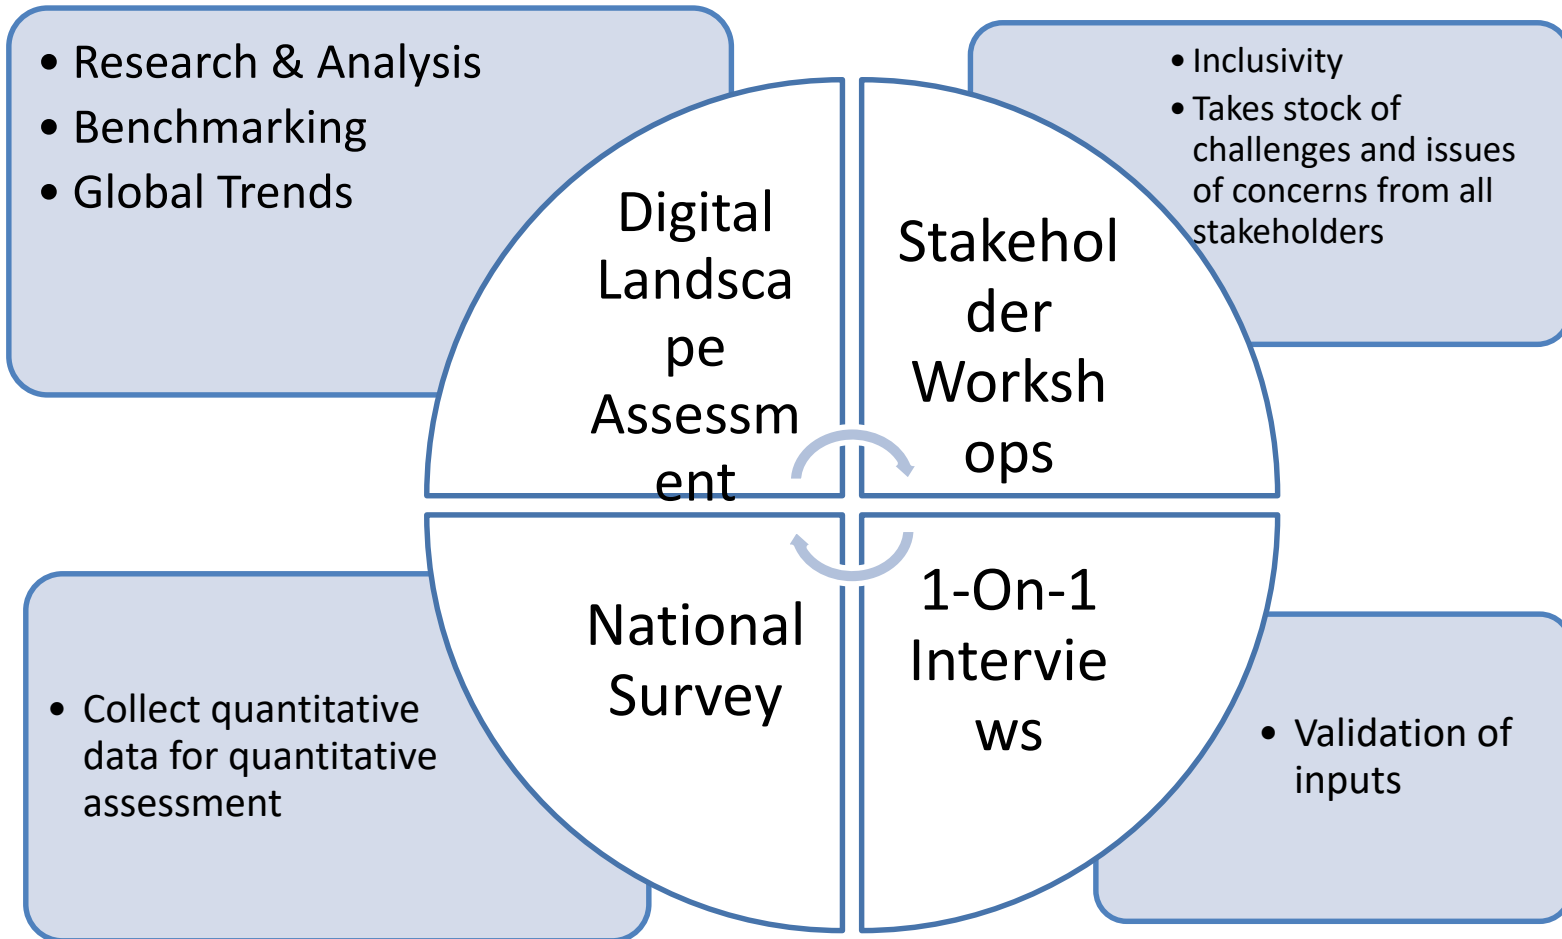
• Research & Analysis
• Benchmarking
• Global Trends

• Inclusivity
• Takes stock of challenges and issues of concerns from all stakeholders

Digital Landscape Assessment

Stakeholder Workshops

National Survey

1-On-1 Interviews

• Collect quantitative data for quantitative assessment

• Validation of inputs